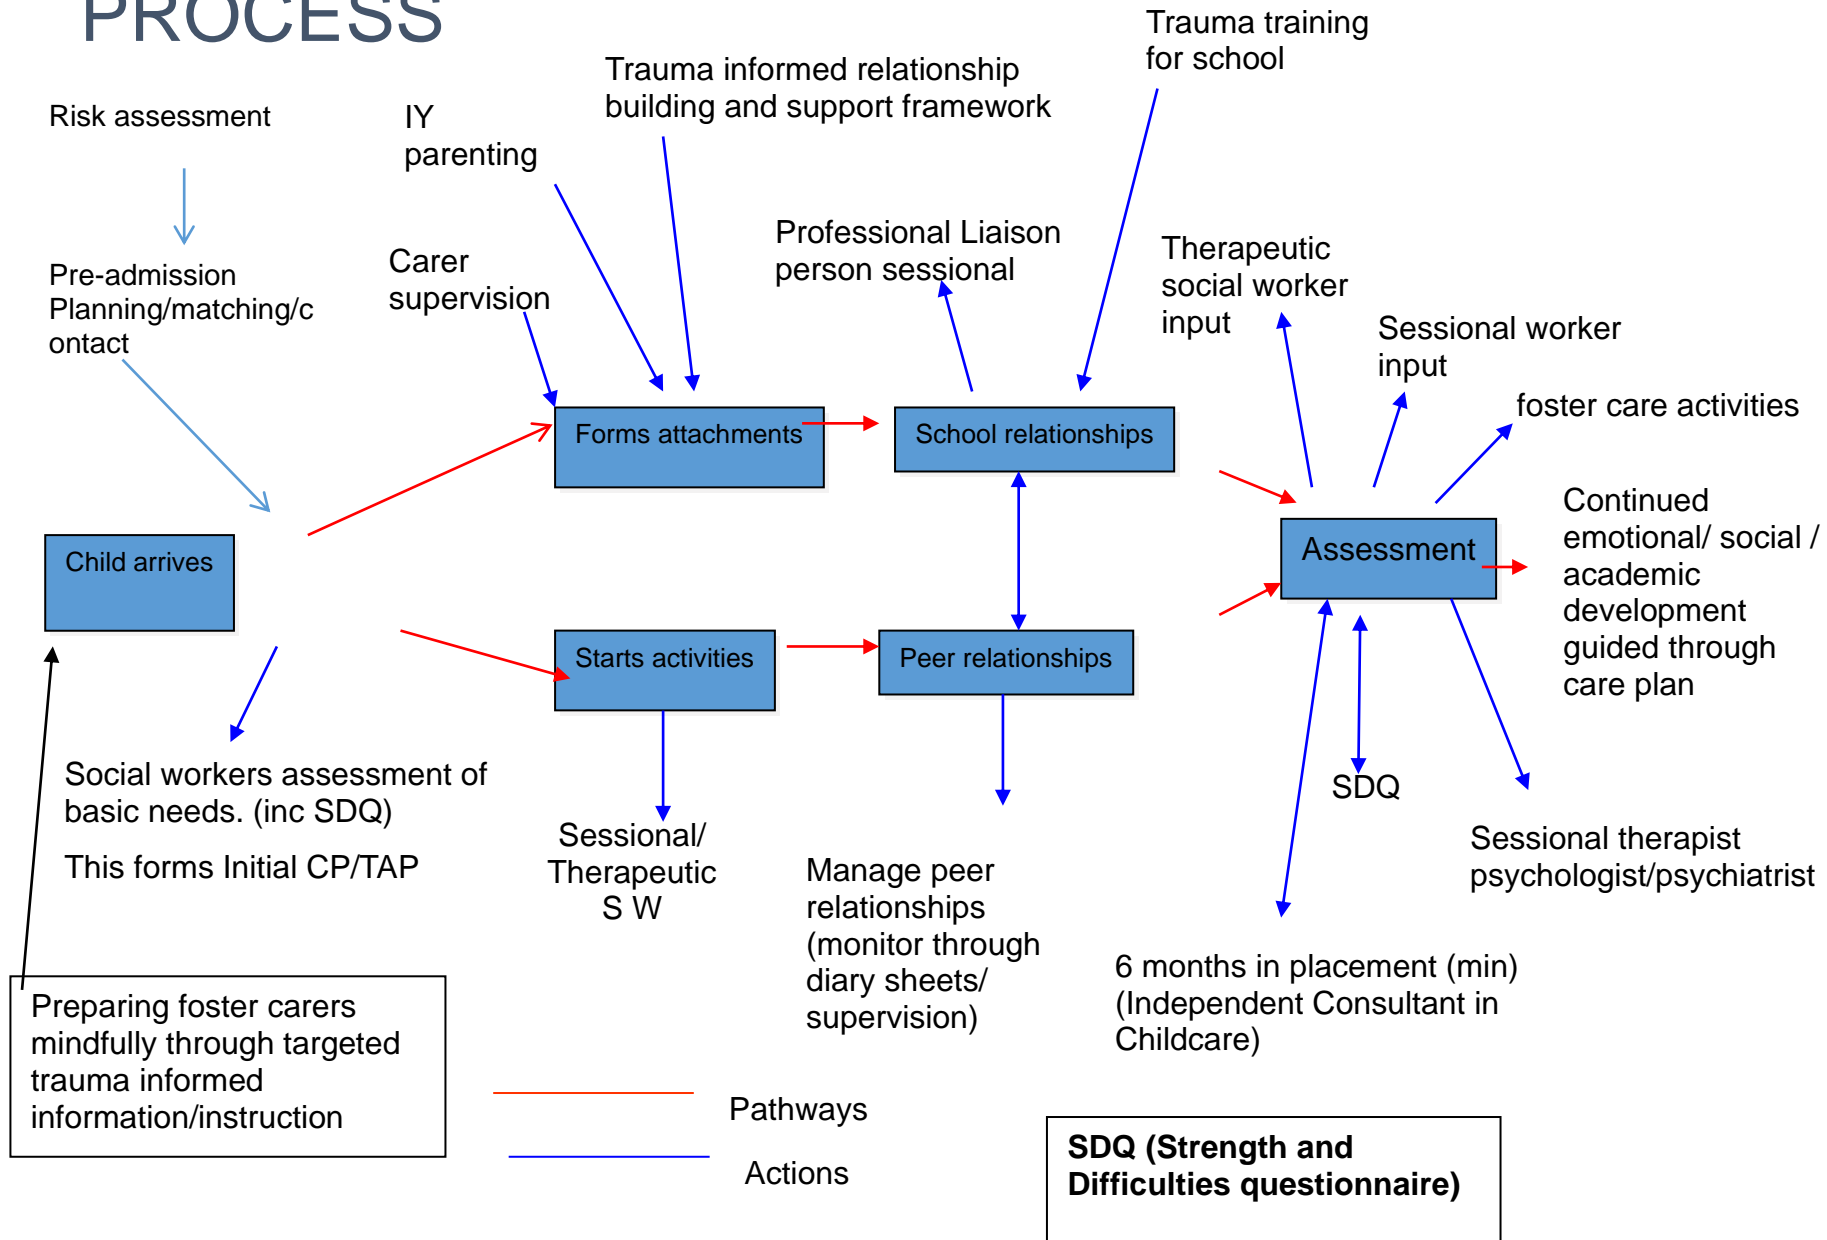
PROCESS

Risk assessment

Pre-admission Planning/matching/contact

IY parenting

Carer supervision

Trauma informed relationship building and support framework

Professional Liaison person sessional

Trauma training for school

Therapeutic social worker input

Sessional worker input

foster care activities

Forms attachments

School relationships

Child arrives

Starts activities

Peer relationships

Assessment

Continued emotional/ social / academic development guided through care plan

Social workers assessment of basic needs. (inc SDQ)

This forms Initial CP/TAP

Sessional/ Therapeutic S W

Manage peer relationships (monitor through diary sheets/ supervision)

SDQ

Sessional therapist psychologist/psychiatrist

6 months in placement (min) (Independent Consultant in Childcare)

Preparing foster carers mindfully through targeted trauma informed information/instruction

Pathways

Actions

SDQ (Strength and Difficulties questionnaire)